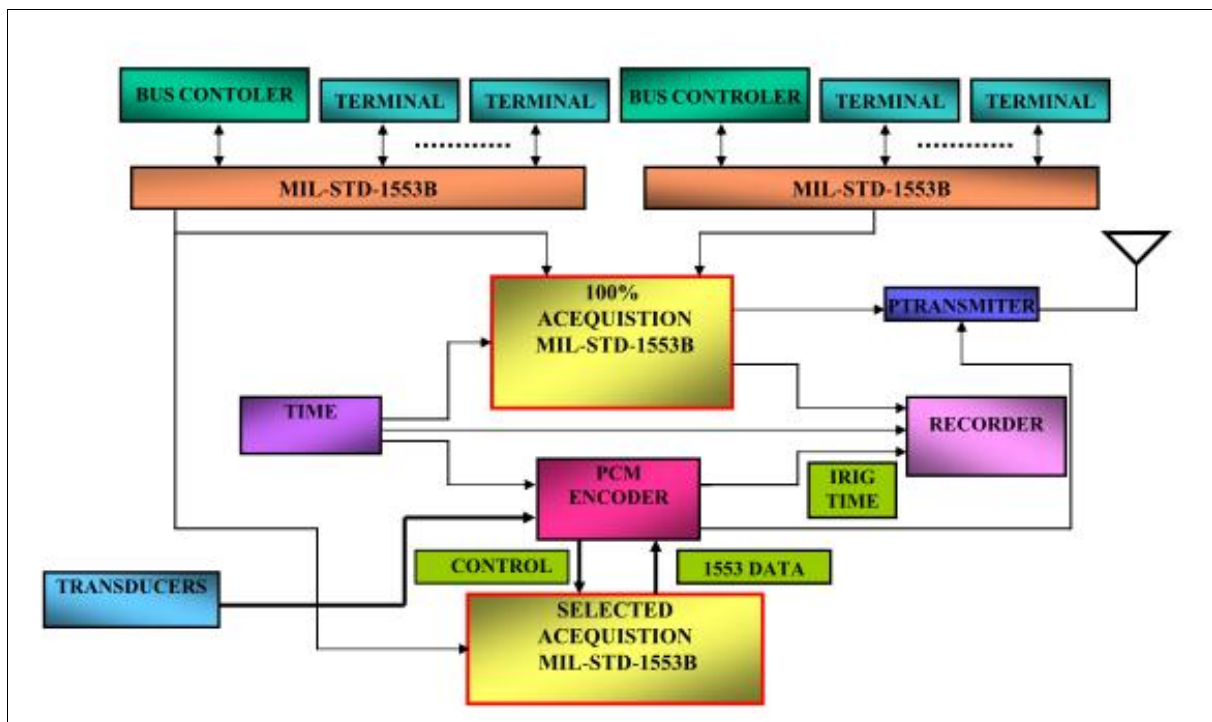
BUS CONTOLER

TERMINAL

TERMINAL

BUS CONTROLER

TERMINAL

TERMINAL

MIL-STD-1553B

MIL-STD-1553B

100%
ACEQUISTION
MIL-STD-1553B

PTRANSMITER

TIME

RECORDER

PCM
ENCODER

IRIG
TIME

CONTROL

1553 DATA

TRANSDUCERS

SELECTED
ACEQUISTION
MIL-STD-1553B